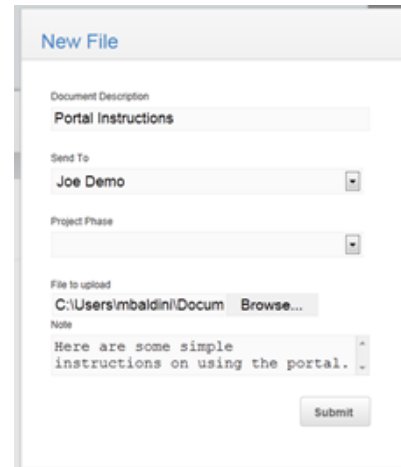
New File

Document Description

Portal Instructions

Send To

Joe Demo

Project Phase

File to upload

C:\Users\mbaldini\Docum Browse...

Note

Here are some simple instructions on using the portal.

Submit